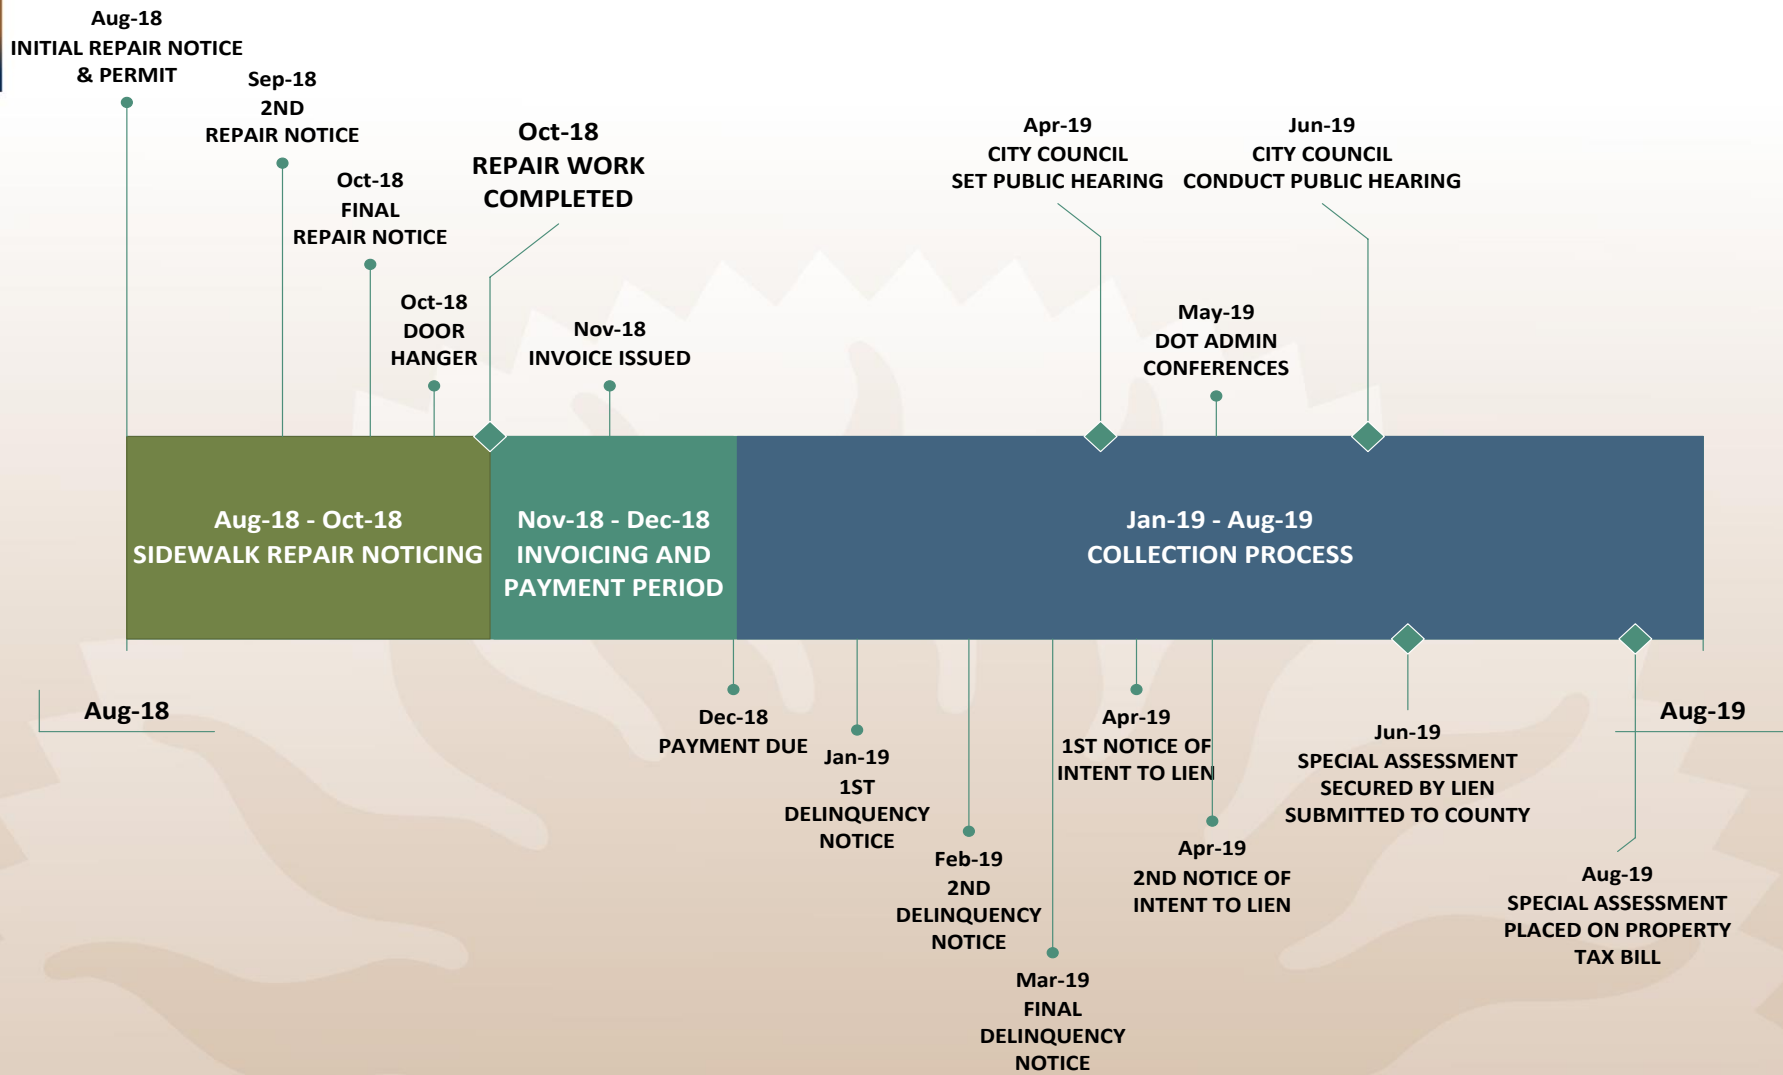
Aug-18
INITIAL REPAIR NOTICE & PERMIT

Sep-18
2ND
REPAIR NOTICE

Oct-18
FINAL
REPAIR NOTICE

Oct-18
REPAIR WORK
COMPLETED

Oct-18
DOOR
HANGER

Nov-18
INVOICE ISSUED

Apr-19
CITY COUNCIL
SET PUBLIC HEARING

Jun-19
CITY COUNCIL
CONDUCT PUBLIC HEARING

May-19
DOT ADMIN
CONFERENCES

Aug-18 - Oct-18
SIDEWALK REPAIR NOTICING

Nov-18 - Dec-18
INVOICING AND
PAYMENT PERIOD

Jan-19 - Aug-19
COLLECTION PROCESS

Aug-18

Aug-19

Dec-18
PAYMENT DUE

Jan-19
1ST
DELINQUENCY
NOTICE

Feb-19
2ND
DELINQUENCY
NOTICE

Mar-19
FINAL
DELINQUENCY
NOTICE

Apr-19
1ST NOTICE OF
INTENT TO LIEN

Apr-19
2ND NOTICE OF
INTENT TO LIEN

Jun-19
SPECIAL ASSESSMENT
SECURED BY LIEN
SUBMITTED TO COUNTY

Aug-19
SPECIAL ASSESSMENT
PLACED ON PROPERTY
TAX BILL